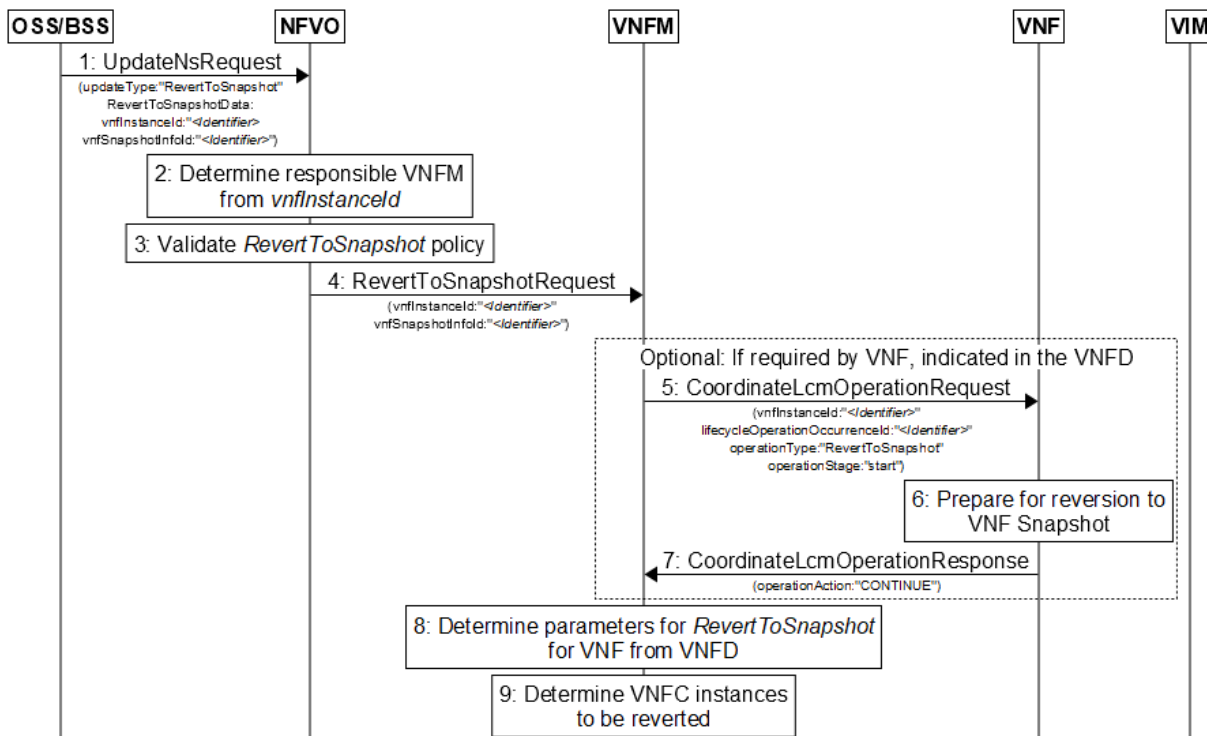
OSS/BSS NFVO VNFM VNF VIM

1: UpdateNsRequest
(updateType:"RevertToSnapshot"
RevertToSnapshotData:
vnfInstanceId:"<Identifier>
vnfSnapshotInfoId:"<Identifier>")

2: Determine responsible VNFM from vnfInstanceId

3: Validate RevertToSnapshot policy

4: RevertToSnapshotRequest
(vnfInstanceId:"<Identifier>"
vnfSnapshotInfoId:"<Identifier>")

Optional: If required by VNF, indicated in the VNFD

5: CoordinateLcmOperationRequest
(vnfInstanceId:"<Identifier>"
lifecycleOperationOccurrenceId:"<Identifier>"
operationType:"RevertToSnapshot"
operationStage:"start")

6: Prepare for reversion to VNF Snapshot

7: CoordinateLcmOperationResponse
(operationAction:"CONTINUE")

8: Determine parameters for RevertToSnapshot for VNF from VNFD

9: Determine VNFC instances to be reverted